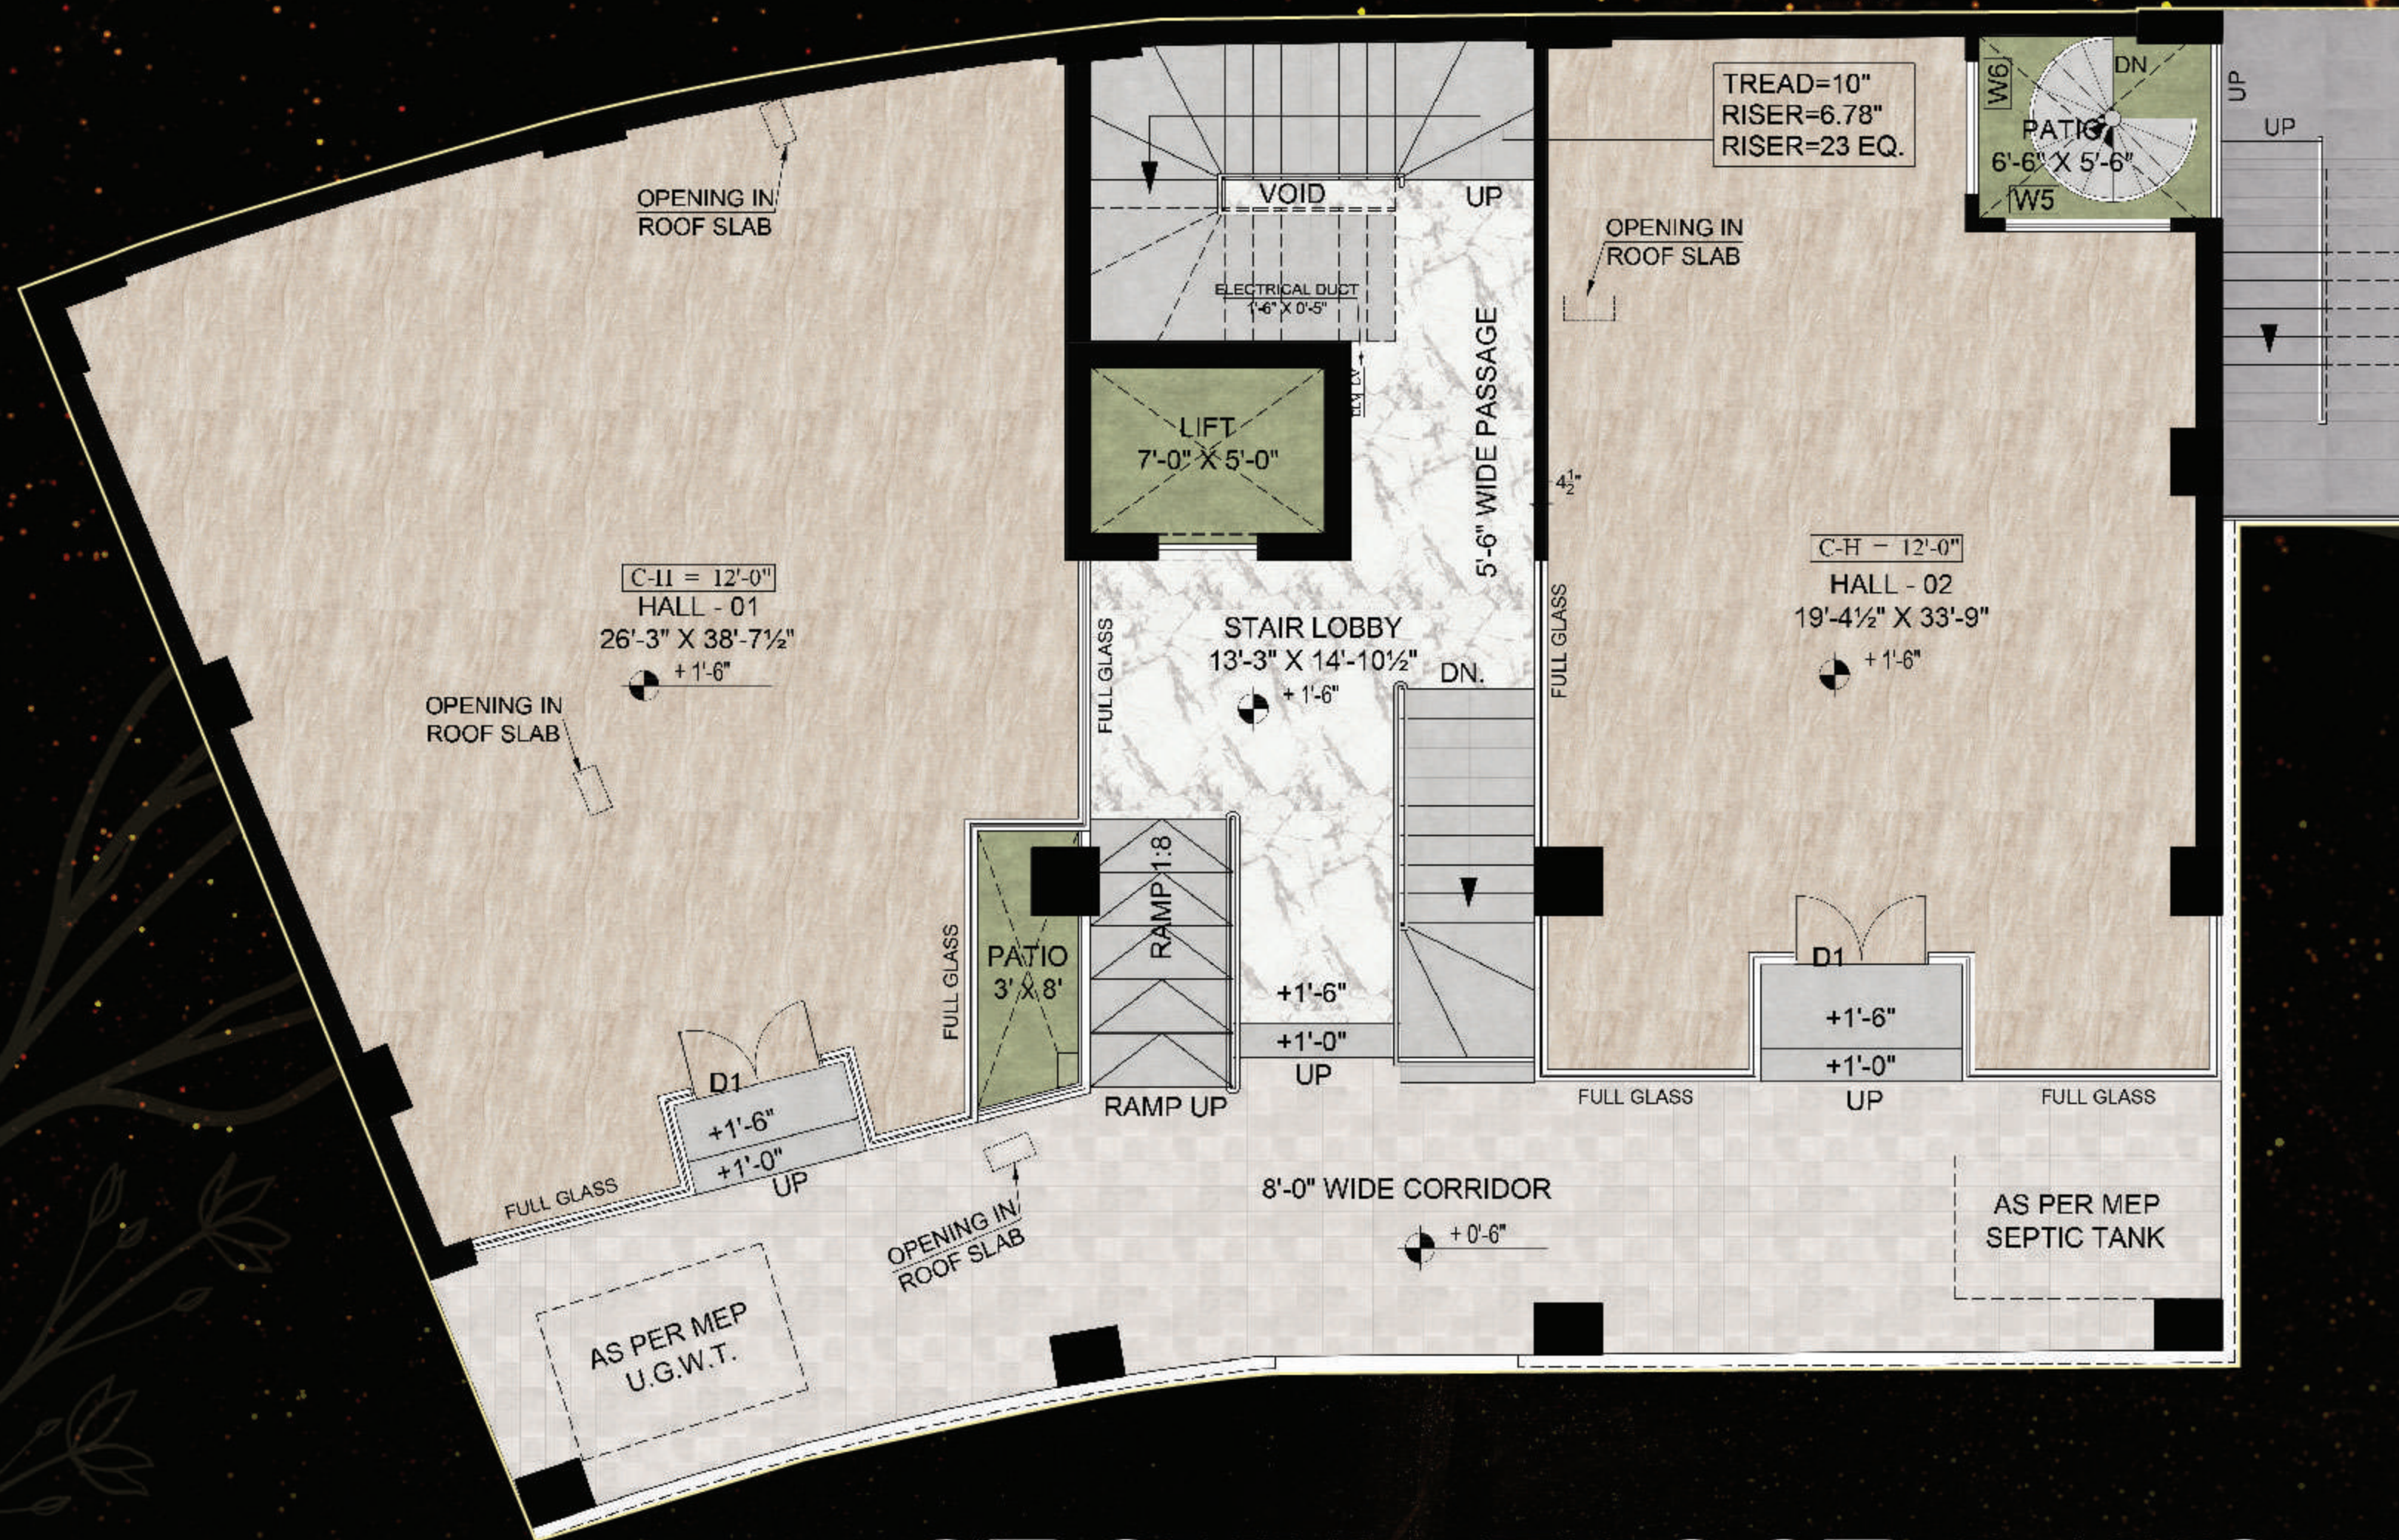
OPENING IN ROOF SLAB

VOID

UP

ELECTRICAL DUCT 1'-6" X 0'-5"

TREAD=10"
RISER=6.78"
RISER=23 EQ.

W6

DN

PATIO 6'-6" X 5'-6"

W5

UP

UP

OPENING IN ROOF SLAB

LIFT 7'-0" X 5'-0"

5'-6" WIDE PASSAGE

$4\frac{1}{2}$"

C-H = 12'-0"
HALL - 01
26'-3" X 38'-7½"

+ 1'-6"

OPENING IN ROOF SLAB

FULL GLASS

STAIR LOBBY
13'-3" X 14'-10½"

+ 1'-6"

DN.

FULL GLASS

C-H = 12'-0"
HALL - 02
19'-4½" X 33'-9"

+ 1'-6"

FULL GLASS

PATIO 3' X 8'

RAMP 1:8

+1'-6"

+1'-0"

UP

D1

+1'-6"

+1'-0"

UP

D1

+1'-6"

+1'-0"

UP

RAMP UP

FULL GLASS

FULL GLASS

FULL GLASS

8'-0" WIDE CORRIDOR

+ 0'-6"

OPENING IN ROOF SLAB

AS PER MEP U.G.W.T.

AS PER MEP SEPTIC TANK